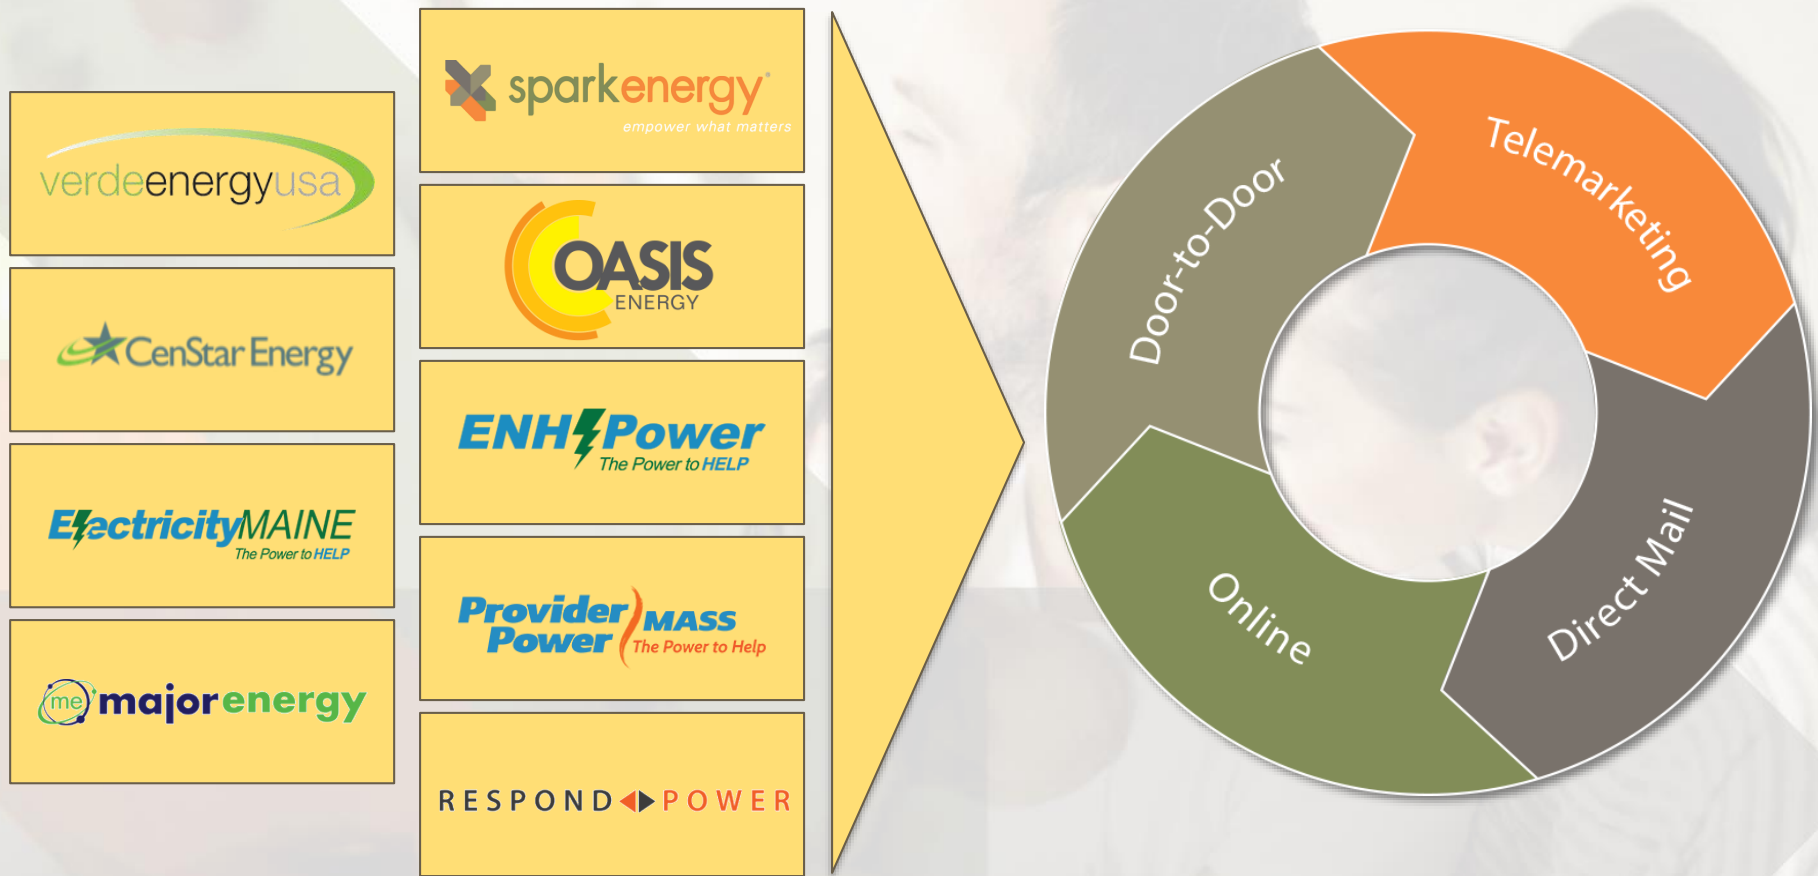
verdeenergyusa

CenStar Energy

ElectricityMAINE
The Power to HELP

me majorenergy

sparkenergy
empower what matters

OASIS ENERGY

ENH Power
The Power to HELP

Provider Power MASS
The Power to Help

RESPOND POWER

Door-to-Door

Telemarketing

Direct Mail

Online